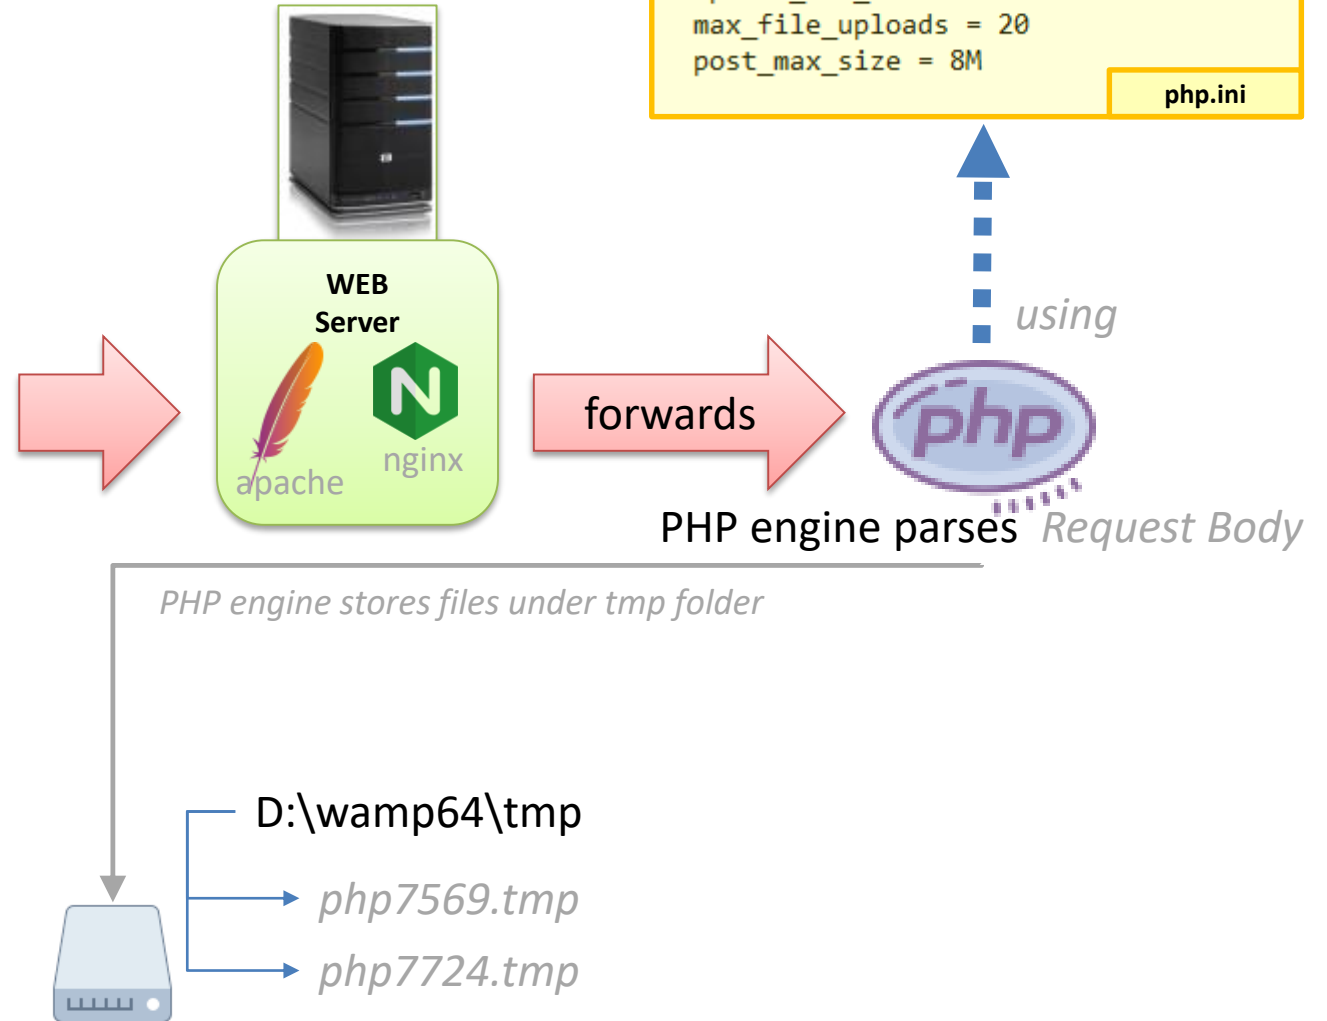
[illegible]
max_file_uploads = 20
post_max_size = 8M
php.ini

WEB Server
apache
nginx

forwards

using

php

PHP engine parses Request Body

PHP engine stores files under tmp folder

D:\wamp64\tmp
php7569.tmp
php7724.tmp